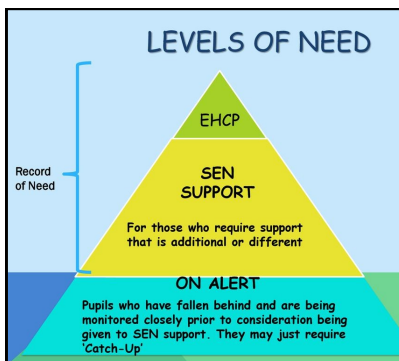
LEVELS OF NEED

Record of Need

EHCP

SEN SUPPORT

For those who require support that is additional or different

ON ALERT

Pupils who have fallen behind and are being monitored closely prior to consideration being given to SEN support. They may just require 'Catch-Up'